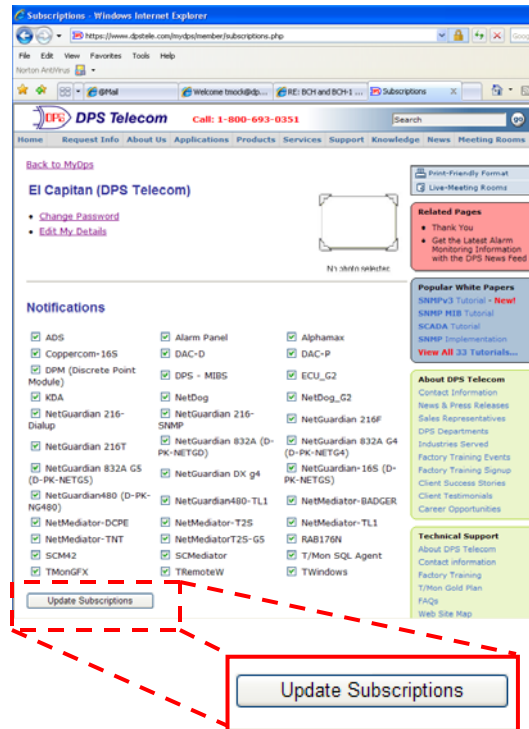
Subscriptions - Windows Internet Explorer

https://www.dpstele.com/mydps/member/subscriptions.php

File Edit View Favorites Tools Help

Norton AntiVirus

@Mail | Welcome tmock@dp... | RE: BCH and BCH-1 ... | Subscriptions

DPS Telecom Call: 1-800-693-0351

Search go

Home | Request Info | About Us | Applications | Products | Services | Support | Knowledge | News | Meeting Rooms

Back to MyDps

El Capitan (DPS Telecom)

• Change Password
• Edit My Details

No photo selected

Print-Friendly Format
Live-Meeting Rooms

Related Pages
• Thank You
• Get the Latest Alarm Monitoring Information with the DPS News Feed

Popular White Papers
SNMPv3 Tutorial - New!
SNMP MIB Tutorial
SCADA Tutorial
SNMP Implementation
View All 33 Tutorials...

About DPS Telecom
Contact Information
News & Press Releases
Sales Representatives
DPS Departments
Industries Served
Factory Training Events
Factory Training Signup
Client Success Stories
Client Testimonials
Career Opportunities

Technical Support
About DPS Telecom
Contact information
Factory Training
T/Mon Gold Plan
FAQs
Web Site Map

Notifications

| | | |
|---|---|---|
| ADS | Alarm Panel | Alphamax |
| Coppercom-16S | DAC-D | DAC-P |
| DPM (Discrete Point Module) | DPS - MIBS | ECU_G2 |
| KDA | NetDog | NetDog_G2 |
| NetGuardian 216-Dialup | NetGuardian 216-SNMP | NetGuardian 216F |
| NetGuardian 216T | NetGuardian 832A (D-PK-NETGD) | NetGuardian 832A G4 (D-PK-NETG4) |
| NetGuardian 832A G5 (D-PK-NETG5) | NetGuardian DX g4 | NetGuardian-16S (D-PK-NETGS) |
| NetGuardian480 (D-PK-NG480) | NetGuardian480-TL1 | NetMediator-BADGER |
| NetMediator-DCPE | NetMediator-T2S | NetMediator-TL1 |
| NetMediator-TNT | NetMediatorT2S-G5 | RAB176N |
| SCM42 | SCMediator | T/Mon SQL Agent |
| TMonGFX | TRemoteW | TWindows |

Update Subscriptions

Update Subscriptions